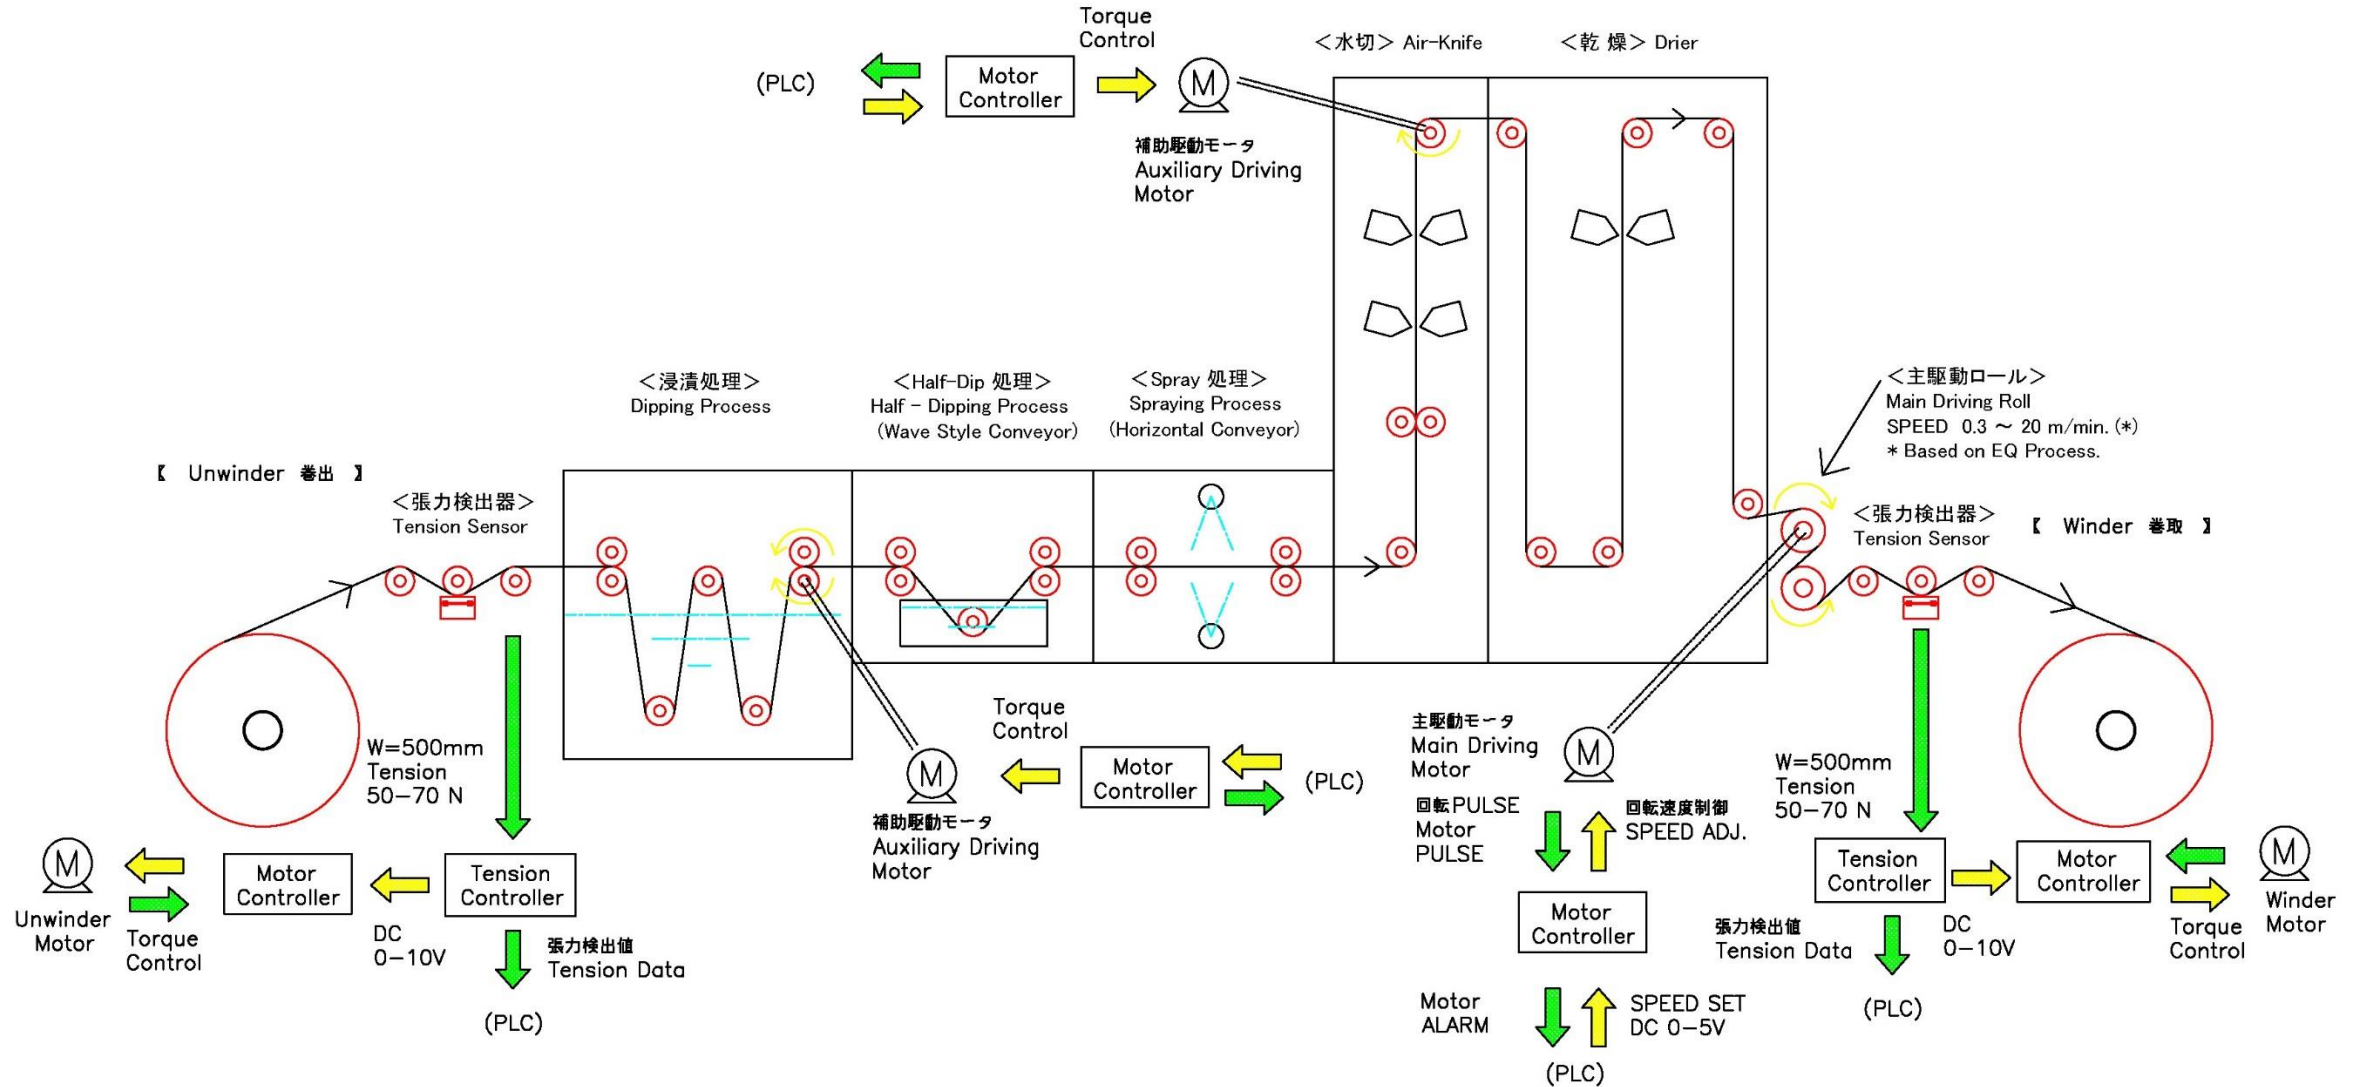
(PLC)

Motor Controller

Torque Control

M

補助駆動モータ
Auxiliary Driving Motor

<水切> Air-Knife

<乾 燥> Drier

<浸漬処理>
Dipping Process

<Half-Dip 処理>
Half - Dipping Process
(Wave Style Conveyor)

<Spray 処理>
Spraying Process
(Horizontal Conveyor)

<主駆動ロール>
Main Driving Roll
SPEED 0.3 ~ 20 m/min. (*)
* Based on EQ Process.

【 Unwinder 巻出 】

<張力検出器>
Tension Sensor

<張力検出器>
Tension Sensor

【 Winder 巻取 】

W=500mm
Tension
50-70 N

M

補助駆動モータ
Auxiliary Driving Motor

Torque Control

Motor Controller

(PLC)

主駆動モータ
Main Driving Motor

M

回転PULSE
Motor PULSE

回転速度制御
SPEED ADJ.

Motor Controller

Motor ALARM

SPEED SET
DC 0-5V

(PLC)

W=500mm
Tension
50-70 N

Tension Controller

Motor Controller

M

Winder Motor

Torque Control

張力検出値
Tension Data

DC
0-10V

(PLC)

M

Unwinder Motor

Torque Control

Motor Controller

DC
0-10V

Tension Controller

張力検出値
Tension Data

(PLC)